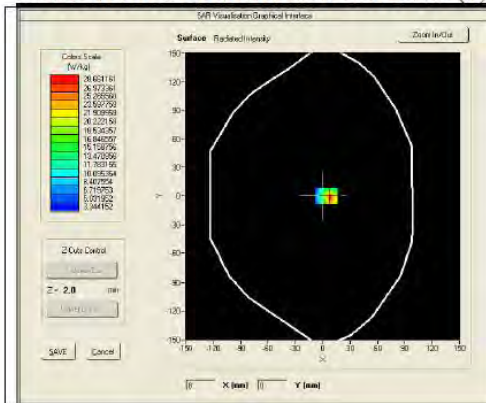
SAR Visualisation Graphical Interface

Surface Radiated Intensity

Zoom In/Out

Colors Scale
(W/Kg)
28.651161
26.973361
25.295560
23.597759
21.939959
20.222158
18.544357
16.866557
15.188756
13.490956
11.793155
10.095354
8.407554
6.715753
5.031952
3.344152

Z Cuts Control
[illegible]
Z = 2.0 mm
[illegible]

SAVE Cancel

150
120
90
60
30
0
-30
-60
-90
-120
-150
Y

-150 -120 -90 -60 -30 0 30 60 90 120 150
X

0 X (mm) 0 Y (mm)